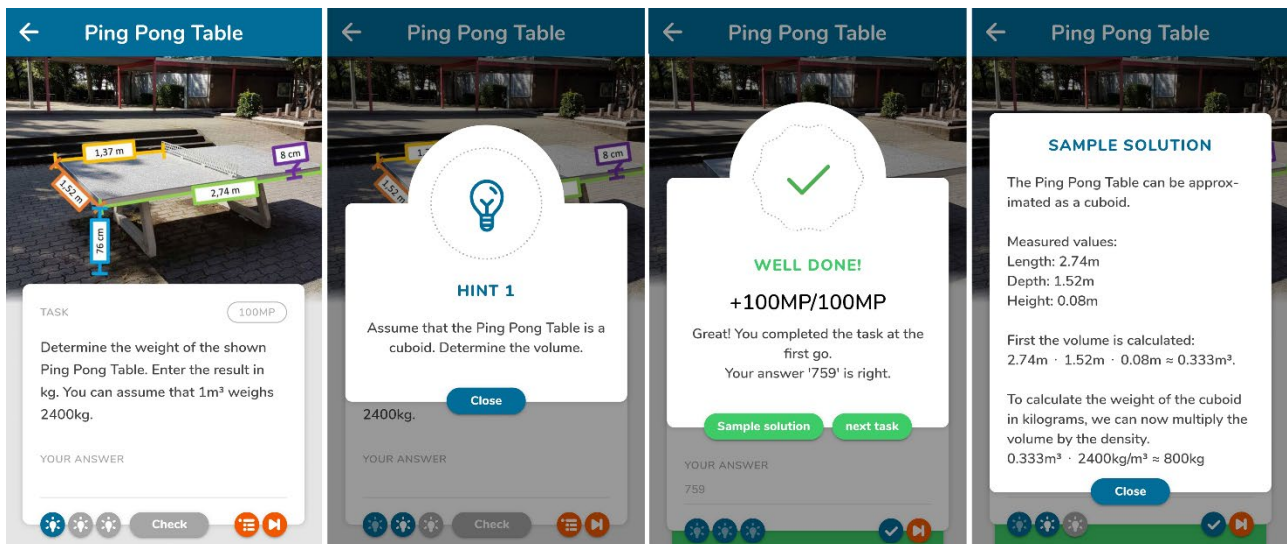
Ping Pong Table

1,37 m
8 cm
1,52 m
2,74 m
76 cm

TASK
100MP
Determine the weight of the shown Ping Pong Table. Enter the result in kg. You can assume that 1m³ weighs 2400kg.

YOUR ANSWER

Check

Ping Pong Table

HINT 1
Assume that the Ping Pong Table is a cuboid. Determine the volume.
Close

2400kg.
YOUR ANSWER
Check

Ping Pong Table

WELL DONE!
+100MP/100MP
Great! You completed the task at the first go.
Your answer '759' is right.
Sample solution
next task

YOUR ANSWER
759

Ping Pong Table

SAMPLE SOLUTION
The Ping Pong Table can be approximated as a cuboid.

Measured values:
Length: 2.74m
Depth: 1.52m
Height: 0.08m

First the volume is calculated:
$2.74m \cdot 1.52m \cdot 0.08m \approx 0.333m^3$.

To calculate the weight of the cuboid in kilograms, we can now multiply the volume by the density.
$0.333m^3 \cdot 2400kg/m^3 \approx 800kg$

Close